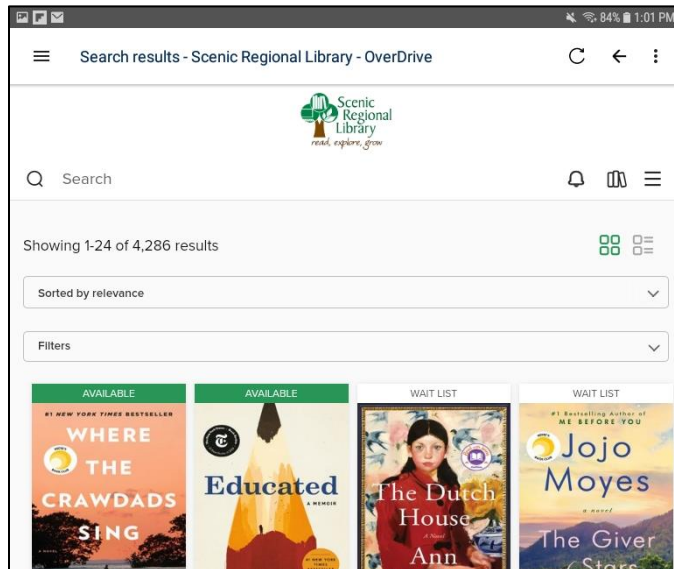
84% 1:01 PM

Search results - Scenic Regional Library - OverDrive

Scenic Regional Library
read, explore, grow

Search

Showing 1-24 of 4,286 results

Sorted by relevance

Filters

AVAILABLE
#1 NEW YORK TIMES BESTSELLER
WHERE THE CRAWDADS SING

AVAILABLE
Educated
A MEMOIR

WAIT LIST
The Dutch House
A Novel
Ann

WAIT LIST
#1 Bestselling Author of ME BEFORE YOU
Jojo Moyes
a novel
The Giver
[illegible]